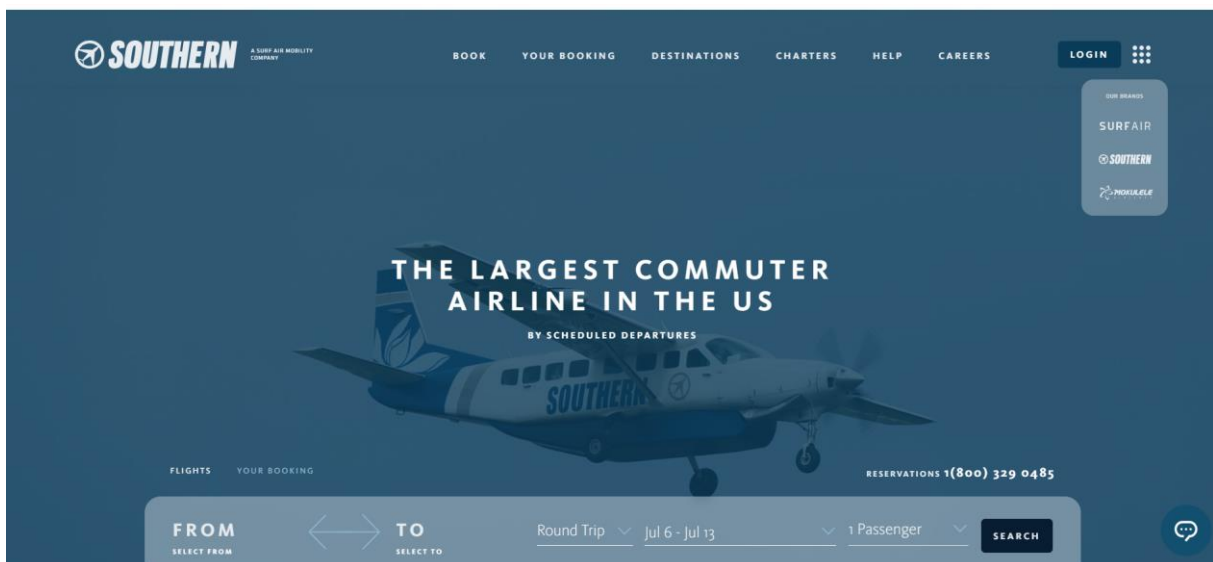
SOUTHERN A SURF AIR MOBILITY COMPANY

BOOK YOUR BOOKING DESTINATIONS CHARTERS HELP CAREERS

LOGIN

OUR BRANDS

SURFAIR

SOUTHERN

MOKULELE

THE LARGEST COMMUTER AIRLINE IN THE US

BY SCHEDULED DEPARTURES

SOUTHERN

FLIGHTS YOUR BOOKING

RESERVATIONS 1(800) 329 0485

FROM
SELECT FROM

TO
SELECT TO

Round Trip

Jul 6 - Jul 13

1 Passenger

SEARCH